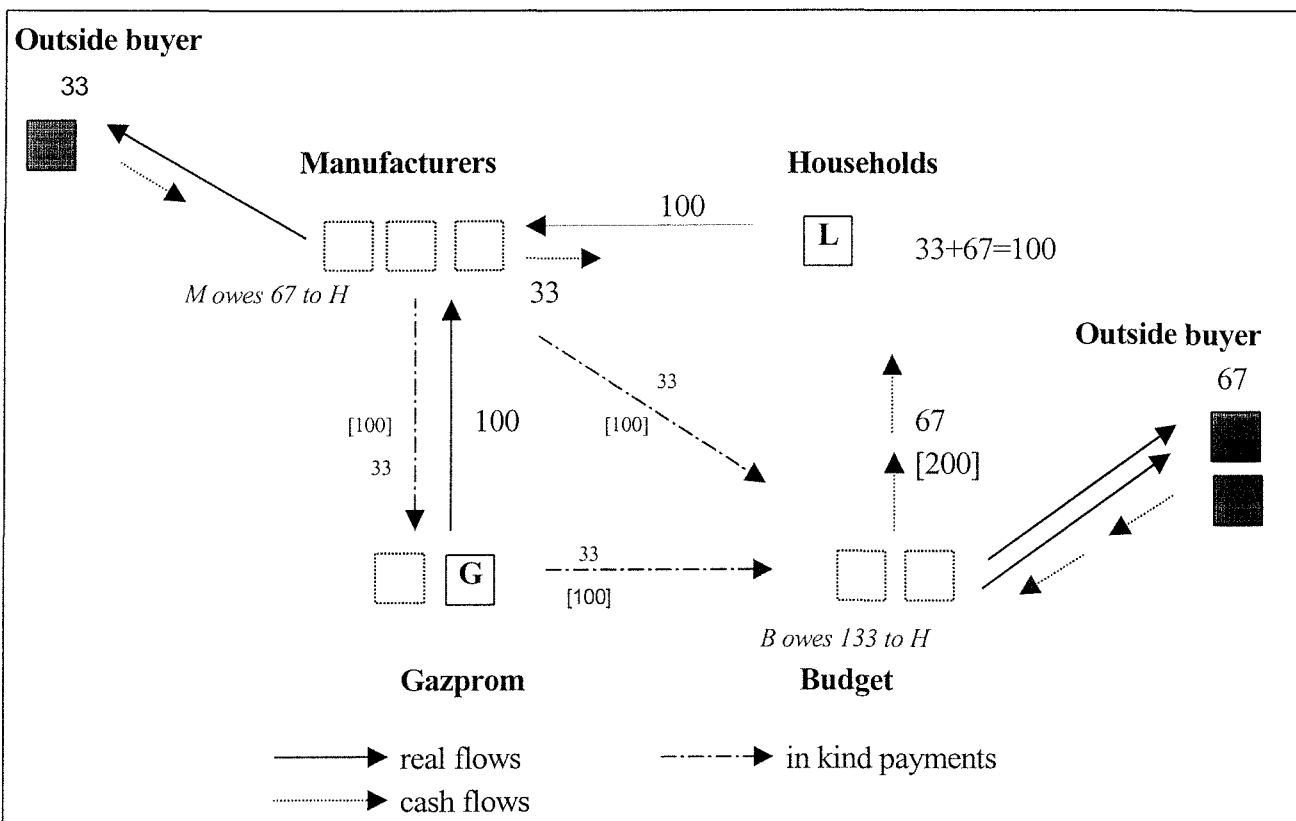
Outside buyer

33

Manufacturers

Households

100

L

33+67=100

M owes 67 to H

33

Outside buyer

67

33

[100]

[100]

100

67

33

[200]

G

33

[100]

B owes 133 to H

Gazprom

Budget

real flows

in kind payments

cash flows